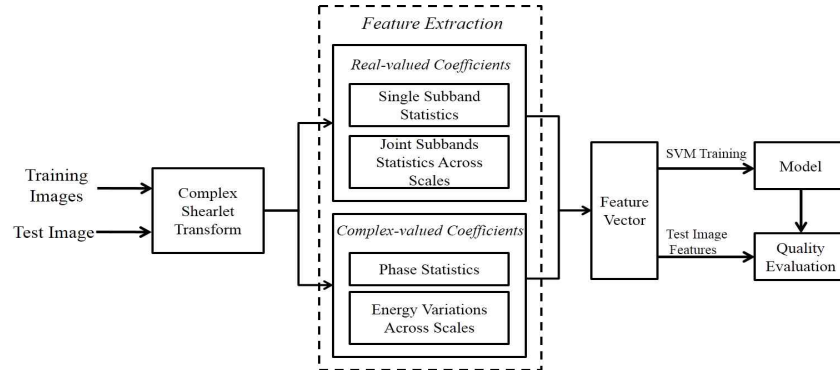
Feature Extraction

Real-valued Coefficients

Single Subband Statistics

Joint Subbands Statistics Across Scales

Complex-valued Coefficients

Phase Statistics

Energy Variations Across Scales

Training Images

Test Image

Complex Shearlet Transform

Feature Vector

SVM Training

Test Image Features

Model

Quality Evaluation